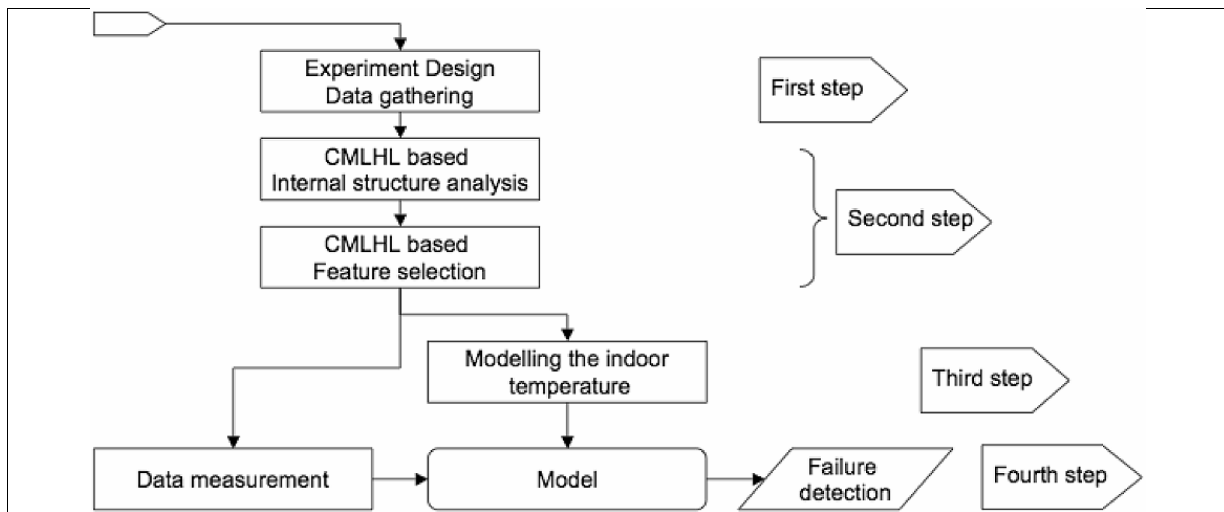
Experiment Design
Data gathering

First step

CMLHL based
Internal structure analysis

CMLHL based
Feature selection

Second step

Modelling the indoor temperature

Third step

Data measurement

Model

Failure detection

Fourth step